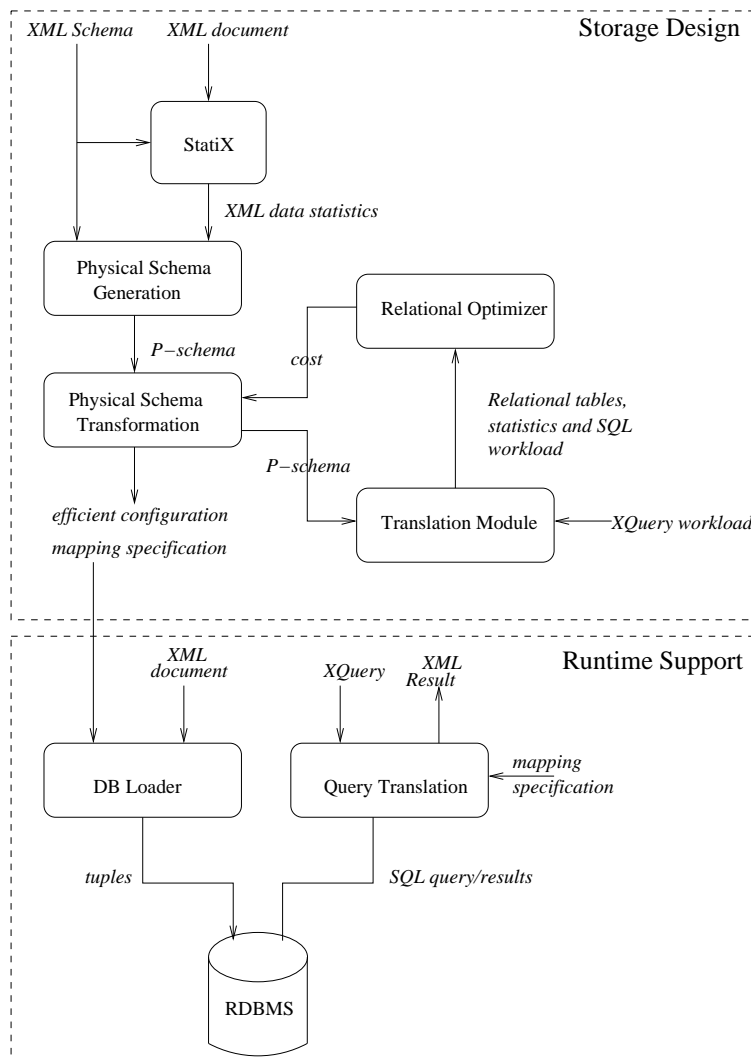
Storage Design

XML Schema

XML document

StatiX

XML data statistics

Physical Schema Generation

Relational Optimizer

P−schema

cost

Physical Schema Transformation

Relational tables, statistics and SQL workload

P−schema

efficient configuration

Translation Module

XQuery workload

mapping specification

Runtime Support

XML document

XQuery

XML Result

DB Loader

Query Translation

mapping specification

tuples

SQL query/results

RDBMS